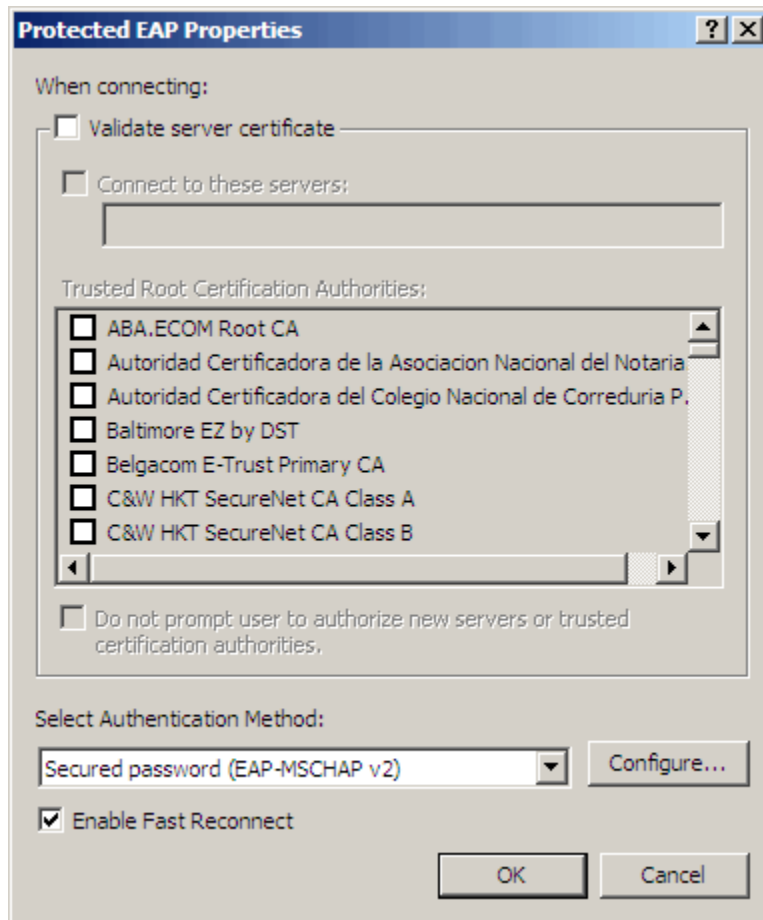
Protected EAP Properties ? X

When connecting:

Validate server certificate

Connect to these servers:

Trusted Root Certification Authorities:

ABA.ECOM Root CA
Autoridad Certificadora de la Asociacion Nacional del Notaria
Autoridad Certificadora del Colegio Nacional de Correduria P.
Baltimore EZ by DST
Belgacom E-Trust Primary CA
C&W HKT SecureNet CA Class A
C&W HKT SecureNet CA Class B

Do not prompt user to authorize new servers or trusted certification authorities.

Select Authentication Method:

Secured password (EAP-MSCHAP v2)

Configure...

Enable Fast Reconnect

OK

Cancel